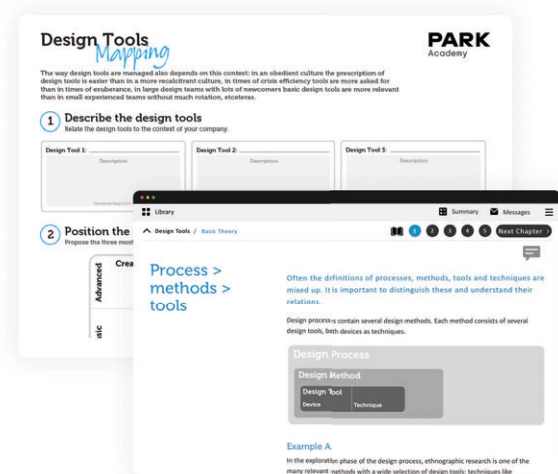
Design Tools Mapping

PARK Academy

The way design tools are managed also depends on this context: in an obedient culture the prescription of design tools is easier than in a more recalcitrant culture, in times of crisis efficiency tools are more asked for than in times of exuberance, in large design teams with lots of newcomers basic design tools are more relevant than in small experienced teams without much rotation, etceteras.

1 Describe the design tools
Relate the design tools to the context of your company.

Design Tool 1:
Description

Design Tool 2:
Description

Design Tool 3:
Description

2 Position the
Propose the three most

Advanced
Crea
sic

Library
Summary
Messages

Design Tools / Basic Theory

1 2 3 4 5 Next Chapter

Process > methods > tools

Often the definitions of processes, methods, tools and techniques are mixed up. It is important to distinguish these and understand their relations.

Design process contain several design methods. Each method consists of several design tools, both devices as techniques.

Design Process
Design Method
Design Tool
Device
Technique

Example A.
In the exploration phase of the design process, ethnographic research is one of the many relevant methods with a wide selection of design tools: techniques like